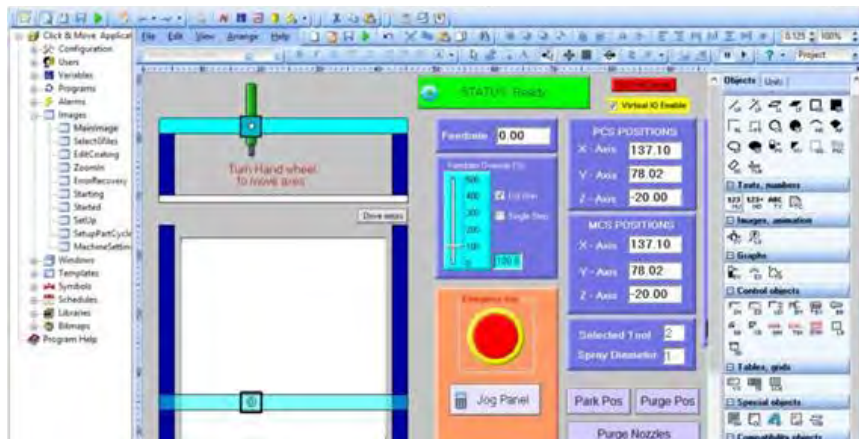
Click & Move Applicat
Configuration
Users
Variables
Programs
Alarms
Images
MainImage
SelectFiles
EditCoating
ZoomIn
ErrorRecovery
Starting
Started
SetUp
SetupPartCycle
MachineSettin
Windows
Templates
Symbols
Schedules
Libraries
Bitmaps
Program Help

File Edit View Arrange Help

0.125 100% Project

Turn Hand wheel to move axis

Drive axes

STATUS: Ready

Virtual IO Enable

Feedrate 0.00

Feedrate Override (%)
500
400
300
200
100
0
100.0
Full Step
Single Step

PCS POSITIONS
X - Axis 137.10
Y - Axis 78.02
Z - Axis -20.00

MCS POSITIONS
X - Axis 137.10
Y - Axis 78.02
Z - Axis -20.00

Emergency Stop

Selected Tool 2
Spray Diameter 1

Jog Panel

Park Pos Purge Pos

Purge Nozzles

Objects Units
Texts, numbers
Images, animation
Graphs
Control objects
Tables, grids
Special objects
Compatibility objects